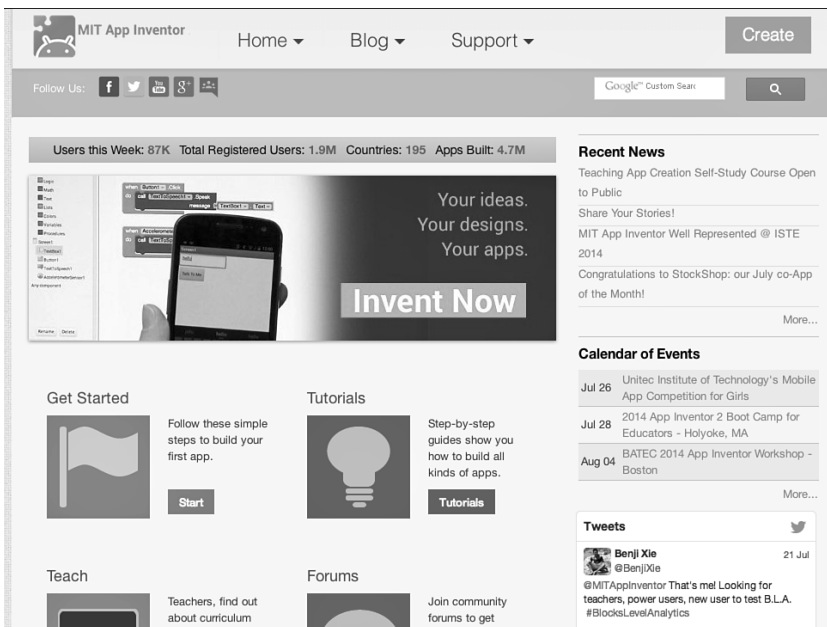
MIT App Inventor

Home ▾ Blog ▾ Support ▾

Create

Follow Us:

Google™ Custom Searc

Users this Week: 87K Total Registered Users: 1.9M Countries: 195 Apps Built: 4.7M

Your ideas.
Your designs.
Your apps.

Invent Now

Recent News

Teaching App Creation Self-Study Course Open to Public

Share Your Stories!

MIT App Inventor Well Represented @ ISTE 2014

Congratulations to StockShop: our July co-App of the Month!

More...

Calendar of Events

| Jul 26 | Unitec Institute of Technology's Mobile App Competition for Girls |
|---|---|
| Jul 28 | 2014 App Inventor 2 Boot Camp for Educators - Holyoke, MA |
| Aug 04 | BATEC 2014 App Inventor Workshop - Boston |

More...

Get Started

Follow these simple steps to build your first app.

Start

Tutorials

Step-by-step guides show you how to build all kinds of apps.

Tutorials

Teach

Teachers, find out about curriculum

Forums

Join community forums to get

Tweets

Benji Xie
@BenjiXie
21 Jul

@MITAppInventor That's me! Looking for teachers, power users, new user to test B.L.A. #BlocksLevelAnalytics